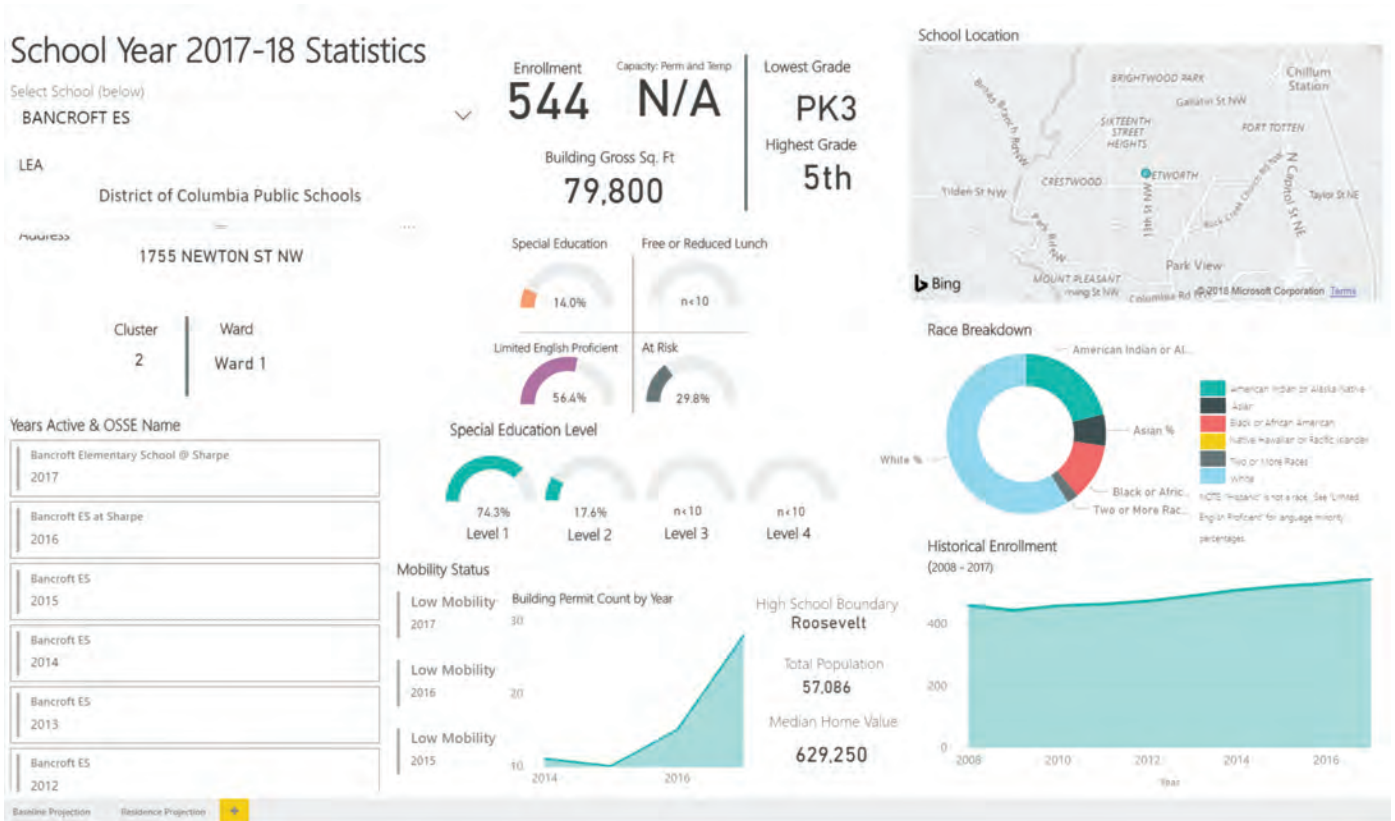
School Year 2017-18 Statistics

Select School (below)
BANCROFT ES

LEA
District of Columbia Public Schools

Address
1755 NEWTON ST NW

Cluster
2

Ward
Ward 1

Enrollment
544

Capacity: Perm and Temp
N/A

Building Gross Sq. Ft
79,800

Lowest Grade
PK3

Highest Grade
5th

School Location

BRIGHTWOOD PARK
Chillum Station
Gallatin St NW
SIXTEENTH STREET HEIGHTS
FORT TOTTEN
Tilden St NW
CRESTWOOD
PETWORTH
Taylor St NE
N Capitol St NE
Park View
MOUNT PLEASANT
Columbia Rd NW
Bing
© 2018 Microsoft Corporation Terms

Special Education
14.0%

Free or Reduced Lunch
n<10

Limited English Proficient
56.4%

At Risk
29.8%

Special Education Level
74.3%
Level 1
17.6%
Level 2
n<10
Level 3
n<10
Level 4

Race Breakdown
American Indian or Al...
Asian %
White %
Black or Afric...
Two or More Rac...

American Indian or Alaska Native
Asian
Black or African American
Native Hawaiian or Pacific Islander
Two or More Races
White
NOTE: "Hispanic" is not a race. See "Limited English Proficient" for language minority percentages.

Years Active & OSSE Name
Bancroft Elementary School @ Sharpe
2017
Bancroft ES at Sharpe
2016
Bancroft ES
2015
Bancroft ES
2014
Bancroft ES
2013
Bancroft ES
2012

Mobility Status
Low Mobility
2017
Low Mobility
2016
Low Mobility
2015

Building Permit Count by Year
30
20
10
2014
2016

High School Boundary
Roosevelt

Total Population
57,086

Median Home Value
629,250

Historical Enrollment
(2008 - 2017)
400
200
0
2008
2010
2012
2014
2016
Year

Baseline Projection
Residence Projection
+